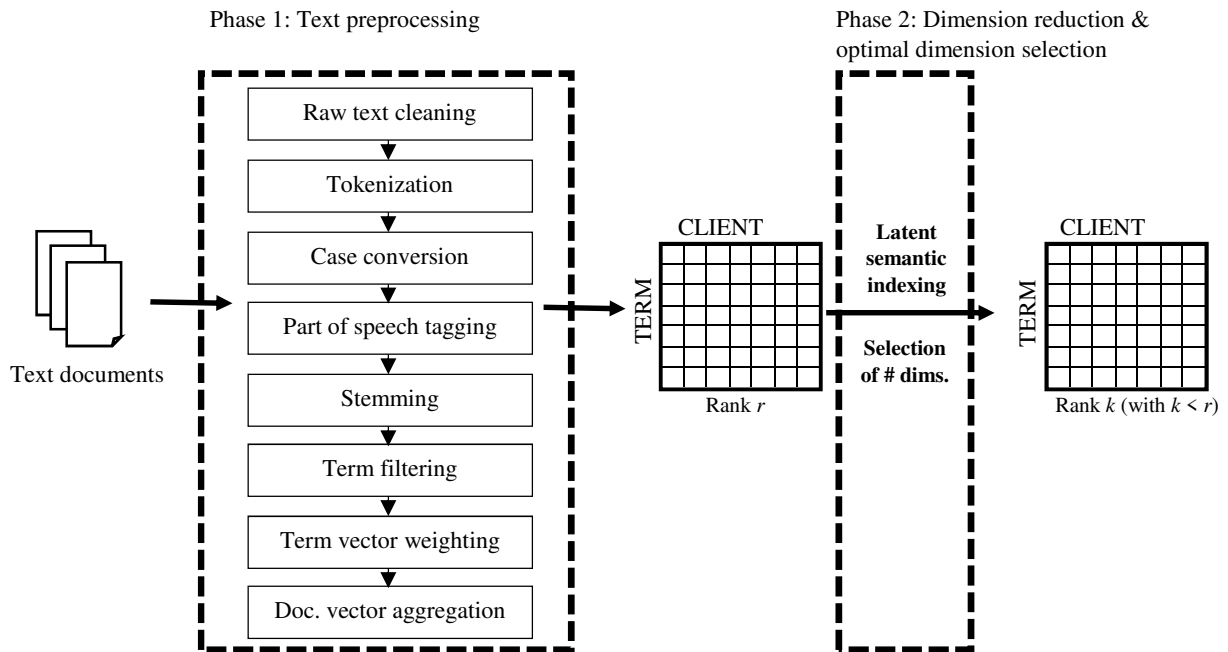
Phase 1: Text preprocessing

Phase 2: Dimension reduction & optimal dimension selection

Raw text cleaning

Tokenization

Case conversion

Part of speech tagging

Stemming

Term filtering

Term vector weighting

Doc. vector aggregation

Text documents

CLIENT

TERM

Rank $r$

Latent semantic indexing

Selection of # dims.

CLIENT

TERM

Rank $k$ (with $k < r$)